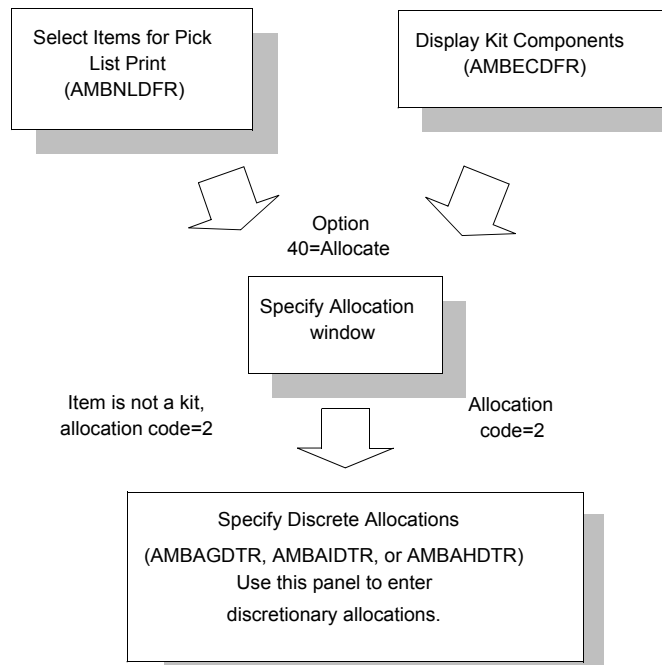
Select Items for Pick List Print (AMBNLDFR)

Display Kit Components (AMBECDFR)

Option 40=Allocate

Specify Allocation window

Item is not a kit, allocation code=2

Allocation code=2

Specify Discrete Allocations (AMBAGDTR, AMBAIDTR, or AMBAHDTR) Use this panel to enter discretionary allocations.